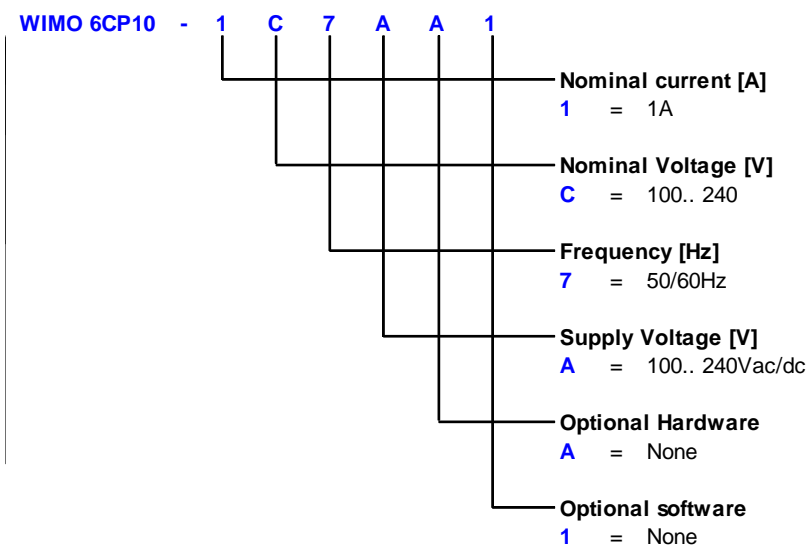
WIMO 6CP10 - 1 C 7 A A 1

Nominal current [A]
1 = 1A

Nominal Voltage [V]
C = 100.. 240

Frequency [Hz]
7 = 50/60Hz

Supply Voltage [V]
A = 100.. 240Vac/dc

Optional Hardware
A = None

Optional software
1 = None